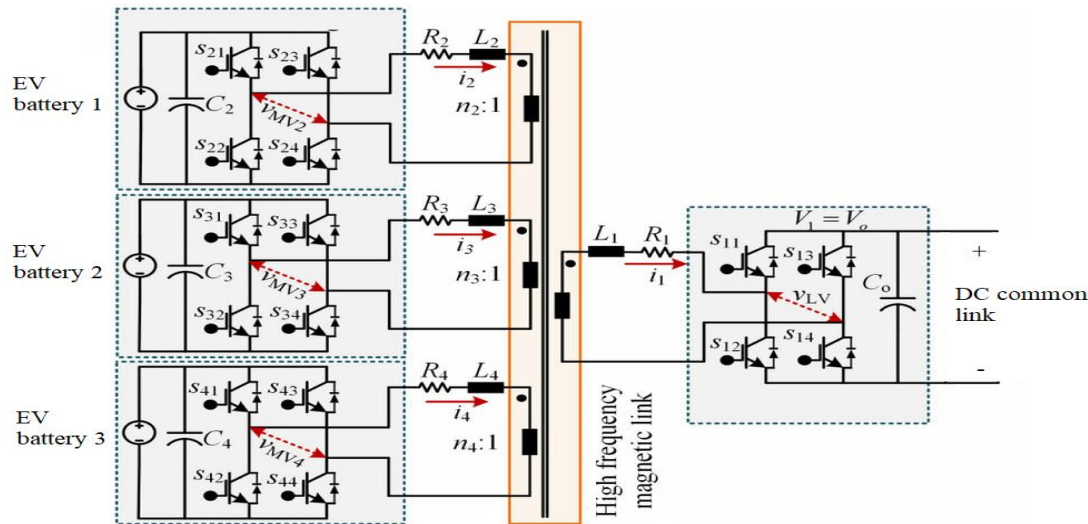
EV battery 1

$s_{21}$ $s_{23}$
$C_2$
$v_{MV2}$
$s_{22}$ $s_{24}$

$R_2$ $L_2$
$i_2$
$n_2$:1

EV battery 2

$s_{31}$ $s_{33}$
$C_3$
$v_{MV3}$
$s_{32}$ $s_{34}$

$R_3$ $L_3$
$i_3$
$n_3$:1

EV battery 3

$s_{41}$ $s_{43}$
$C_4$
$v_{MV4}$
$s_{42}$ $s_{44}$

$R_4$ $L_4$
$i_4$
$n_4$:1

High frequency magnetic link

$L_1$ $R_1$
$i_1$

$V_1 = V_o$
$s_{11}$ $s_{13}$
$C_o$
$v_{LV}$
$s_{12}$ $s_{14}$

+
DC common link
-